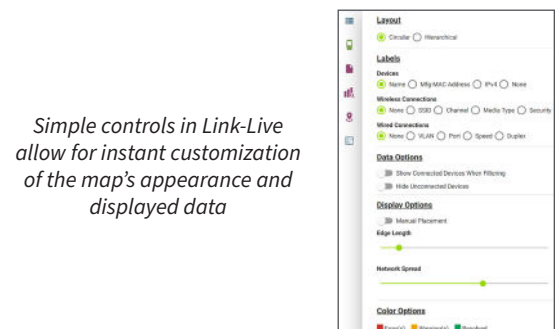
Simple controls in Link-Live allow for instant customization of the map's appearance and displayed data

Layout
Circular Hierarchical

Labels
Devices
Name Mfg:MAC Address IPv4 None
Wireless Connections
None SSID Channel Media Type Security
Wired Connections
None VLAN Port Speed Duplex

Data Options
Show Connected Devices When Filtering
Hide Unconnected Devices

Display Options
Manual Placement
Edge Length

Network Spread

Color Options
Error(s) Warning(s) Resolved